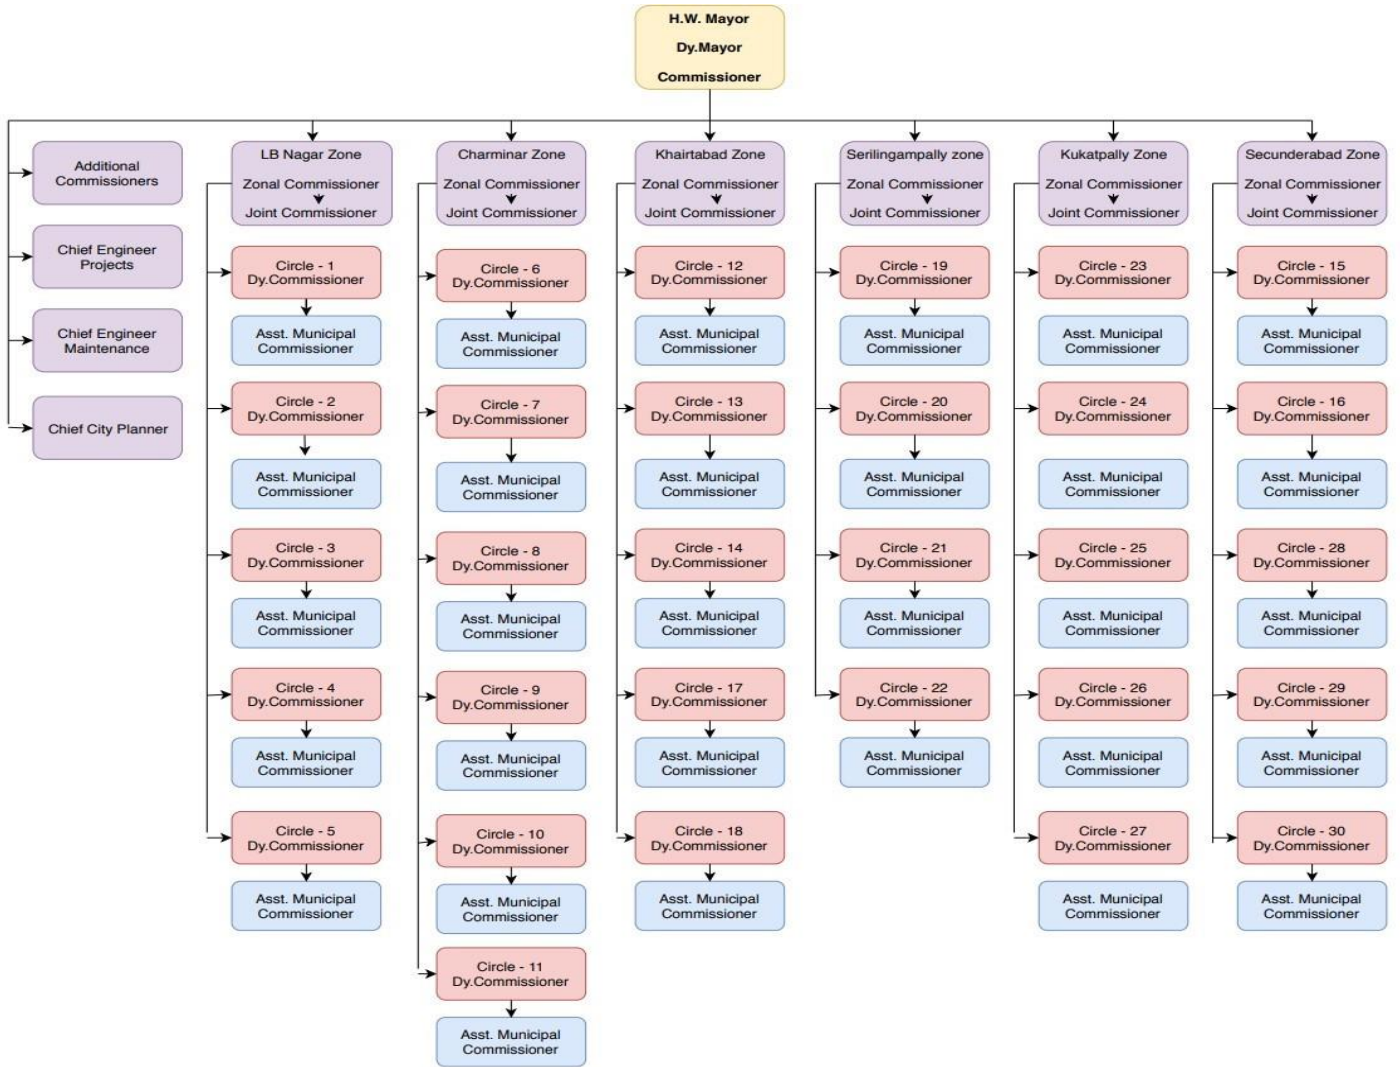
H.W. Mayor
Dy.Mayor
Commissioner

Additional Commissioners

Chief Engineer Projects

Chief Engineer Maintenance

Chief City Planner

LB Nagar Zone
Zonal Commissioner
Joint Commissioner

Circle - 1 Dy.Commissioner
Asst. Municipal Commissioner
Circle - 2 Dy.Commissioner
Asst. Municipal Commissioner
Circle - 3 Dy.Commissioner
Asst. Municipal Commissioner
Circle - 4 Dy.Commissioner
Asst. Municipal Commissioner
Circle - 5 Dy.Commissioner
Asst. Municipal Commissioner

Charminar Zone
Zonal Commissioner
Joint Commissioner

Circle - 6 Dy.Commissioner
Asst. Municipal Commissioner
Circle - 7 Dy.Commissioner
Asst. Municipal Commissioner
Circle - 8 Dy.Commissioner
Asst. Municipal Commissioner
Circle - 9 Dy.Commissioner
Asst. Municipal Commissioner
Circle - 10 Dy.Commissioner
Asst. Municipal Commissioner
Circle - 11 Dy.Commissioner
Asst. Municipal Commissioner

Khairtabad Zone
Zonal Commissioner
Joint Commissioner

Circle - 12 Dy.Commissioner
Asst. Municipal Commissioner
Circle - 13 Dy.Commissioner
Asst. Municipal Commissioner
Circle - 14 Dy.Commissioner
Asst. Municipal Commissioner
Circle - 17 Dy.Commissioner
Asst. Municipal Commissioner
Circle - 18 Dy.Commissioner
Asst. Municipal Commissioner

Serilingampally zone
Zonal Commissioner
Joint Commissioner

Circle - 19 Dy.Commissioner
Asst. Municipal Commissioner
Circle - 20 Dy.Commissioner
Asst. Municipal Commissioner
Circle - 21 Dy.Commissioner
Asst. Municipal Commissioner
Circle - 22 Dy.Commissioner
Asst. Municipal Commissioner

Kukatpally Zone
Zonal Commissioner
Joint Commissioner

Circle - 23 Dy.Commissioner
Asst. Municipal Commissioner
Circle - 24 Dy.Commissioner
Asst. Municipal Commissioner
Circle - 25 Dy.Commissioner
Asst. Municipal Commissioner
Circle - 26 Dy.Commissioner
Asst. Municipal Commissioner
Circle - 27 Dy.Commissioner
Asst. Municipal Commissioner

Secunderabad Zone
Zonal Commissioner
Joint Commissioner

Circle - 15 Dy.Commissioner
Asst. Municipal Commissioner
Circle - 16 Dy.Commissioner
Asst. Municipal Commissioner
Circle - 28 Dy.Commissioner
Asst. Municipal Commissioner
Circle - 29 Dy.Commissioner
Asst. Municipal Commissioner
Circle - 30 Dy.Commissioner
Asst. Municipal Commissioner